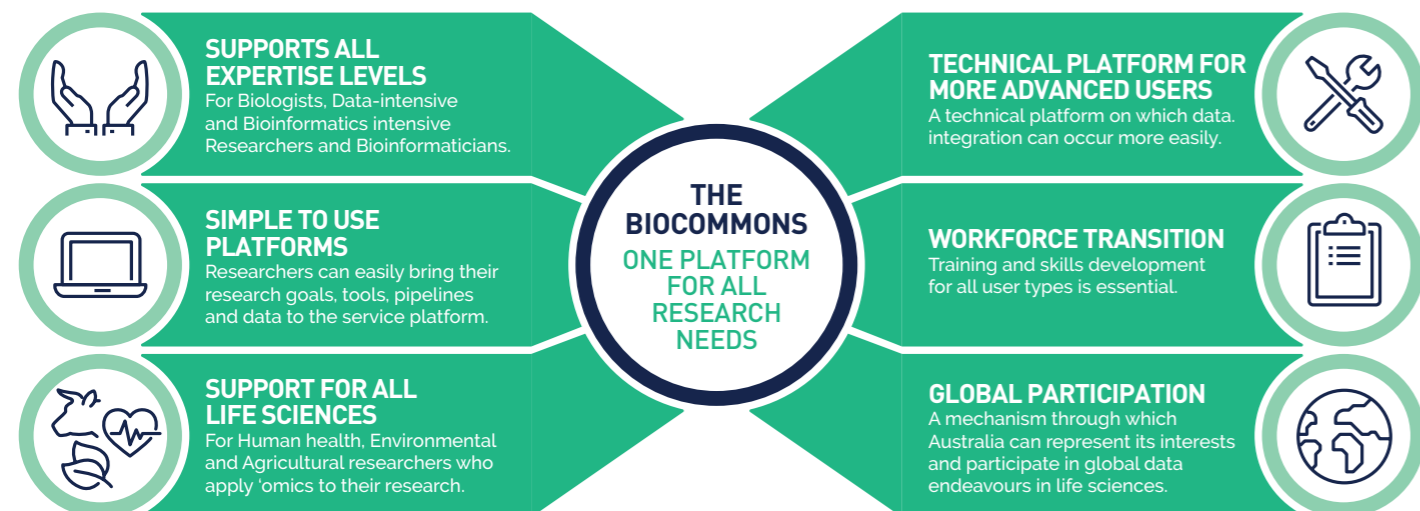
SUPPORTS ALL EXPERTISE LEVELS
For Biologists, Data-intensive and Bioinformatics intensive Researchers and Bioinformaticians.

SIMPLE TO USE PLATFORMS
Researchers can easily bring their research goals, tools, pipelines and data to the service platform.

SUPPORT FOR ALL LIFE SCIENCES
For Human health, Environmental and Agricultural researchers who apply 'omics to their research.

THE BIOCOMMONS
ONE PLATFORM FOR ALL RESEARCH NEEDS

TECHNICAL PLATFORM FOR MORE ADVANCED USERS
A technical platform on which data. integration can occur more easily.

WORKFORCE TRANSITION
Training and skills development for all user types is essential.

GLOBAL PARTICIPATION
A mechanism through which Australia can represent its interests and participate in global data endeavours in life sciences.